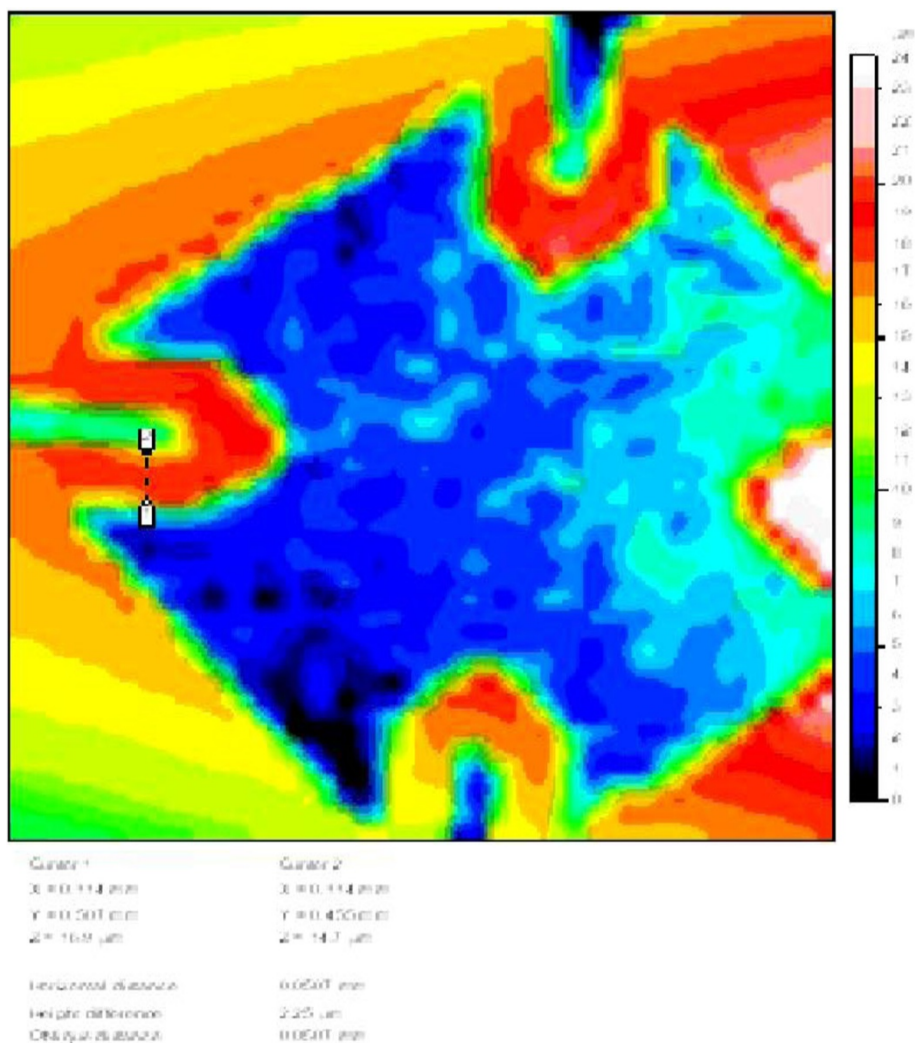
µm
24
23
22
21
20
19
18
17
16
15
14
13
12
11
10
9
8
7
6
5
4
3
2
1
0

Cursor 1
X = 0.114 mm
Y = 0.501 mm
Z = 16.9 µm

Cursor 2
X = 0.114 mm
Y = 0.450 mm
Z = 14.7 µm

Horizontal distance
Height difference
Oblique distance

0.0501 mm
2.25 µm
0.0501 mm